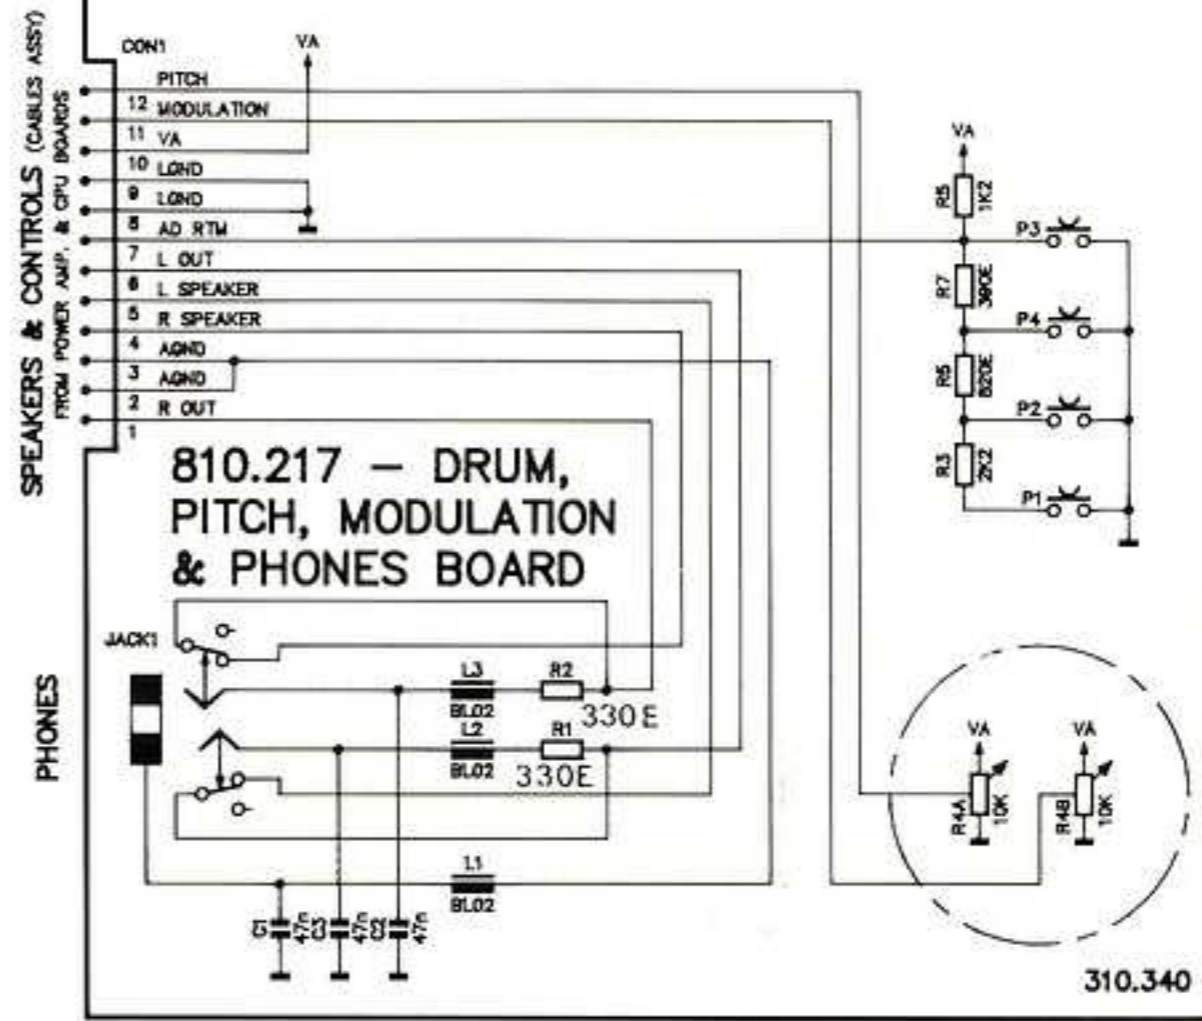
SPEAKERS & CONTROLS (CABLES ASSY)
FROM POWER AMP, & CPU BOARDS

CON1
VA
PITCH
12 MODULATION
11 VA
10 LGND
9 LGND
8 AD RTM
7 L OUT
6 L SPEAKER
5 R SPEAKER
4 AGND
3 AGND
2 R OUT
1

VA
R5 1K2
P3
R7 390E
P4
R6 820E
P2
R3 2K2
P1

810.217 – DRUM, PITCH, MODULATION & PHONES BOARD

PHONES
JACK1
L3 BL02
R2
330E
L2 BL02
R1
330E
L1 BL02
C1 47n
C3 47n
C2 47n

VA
R4A 10K
VA
R4B 10K

310.340